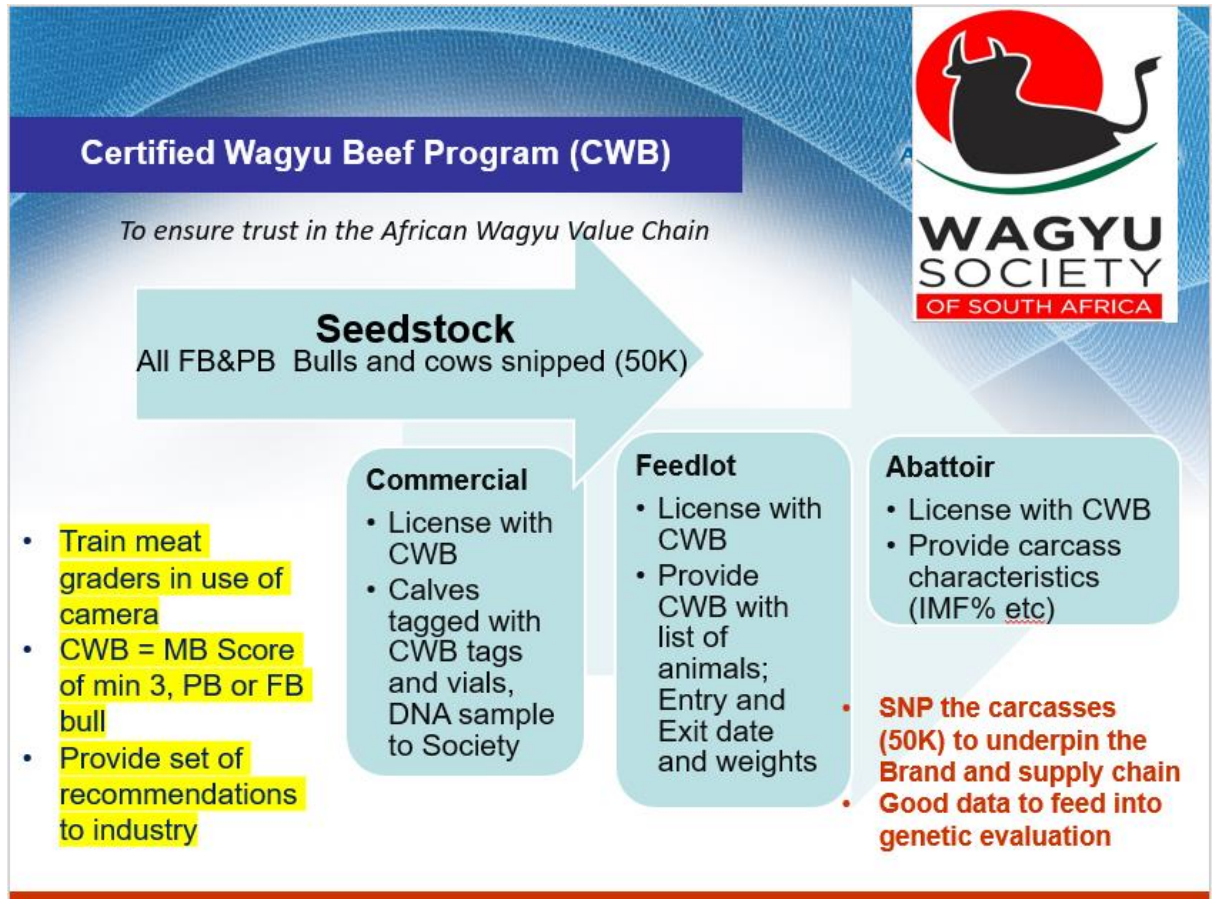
Certified Wagyu Beef Program (CWB)

To ensure trust in the African Wagyu Value Chain

WAGYU SOCIETY OF SOUTH AFRICA

Seedstock
All FB&PB Bulls and cows snipped (50K)

Commercial
• License with CWB
• Calves tagged with CWB tags and vials, DNA sample to Society

Feedlot
• License with CWB
• Provide CWB with list of animals; Entry and Exit date and weights

Abattoir
• License with CWB
• Provide carcass characteristics (IMF% etc)

• Train meat graders in use of camera
• CWB = MB Score of min 3, PB or FB bull
• Provide set of recommendations to industry

• SNP the carcasses (50K) to underpin the Brand and supply chain
• Good data to feed into genetic evaluation